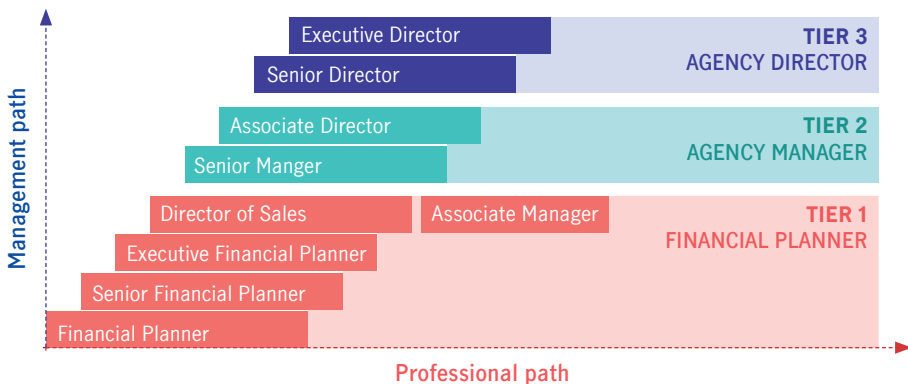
Management path

Executive Director
Senior Director
TIER 3
AGENCY DIRECTOR

Associate Director
Senior Manger
TIER 2
AGENCY MANAGER

Director of Sales
Associate Manager
Executive Financial Planner
Senior Financial Planner
Financial Planner
TIER 1
FINANCIAL PLANNER

Professional path